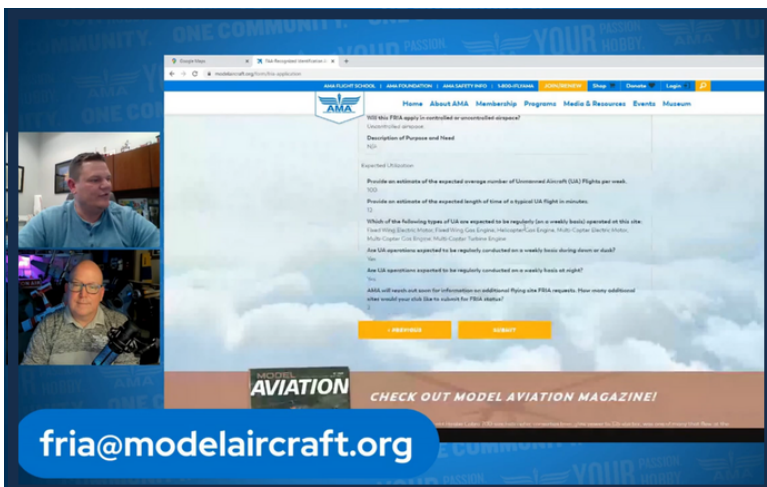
ONE COMMUNITY. ONE COMMUNITY. YOUR PASSION HOBBY

Google Maps
FAA Recognized Identification A...

modelaircraft.org/form/fria-application

AMA FLIGHT SCHOOL | AMA FOUNDATION | AMA SAFETY INFO | 1-800-I-FLY-AMA | JOIN/RENEW | Shop | Donate | Login

AMA

Home About AMA Membership Programs Media & Resources Events Museum

Will this FRIA apply in controlled or uncontrolled airspace?
Uncontrolled airspace

Description of Purpose and Need
N/A

Expected Utilization

Provide an estimate of the expected average number of Unmanned Aircraft (UA) Flights per week.
100

Provide an estimate of the expected length of time of a typical UA flight in minutes.
12

Which of the following types of UA are expected to be regularly (on a weekly basis) operated at this site:
Fixed Wing Electric Motor, Fixed Wing Gas Engine, Helicopter/Gas Engine, Multi Copter Electric Motor, Multi Copter Gas Engine, Multi Copter Turbine Engine

Are UA operations expected to be regularly conducted on a weekly basis during dawn or dusk?
Yes

Are UA operations expected to be regularly conducted on a weekly basis at night?
Yes

AMA will reach out soon for information on additional flying site FRIA requests. How many additional sites would you like to submit for FRIA status?
3

« PREVIOUS

SUBMIT

MODEL AVIATION

CHECK OUT MODEL AVIATION MAGAZINE!

fria@modelaircraft.org